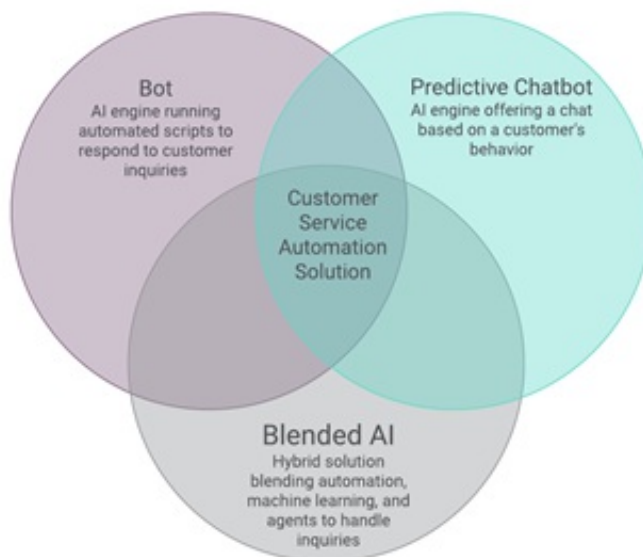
Bot
AI engine running automated scripts to respond to customer inquiries

Predictive Chatbot
AI engine offering a chat based on a customer's behavior

Customer Service Automation Solution

Blended AI
Hybrid solution blending automation, machine learning, and agents to handle inquiries